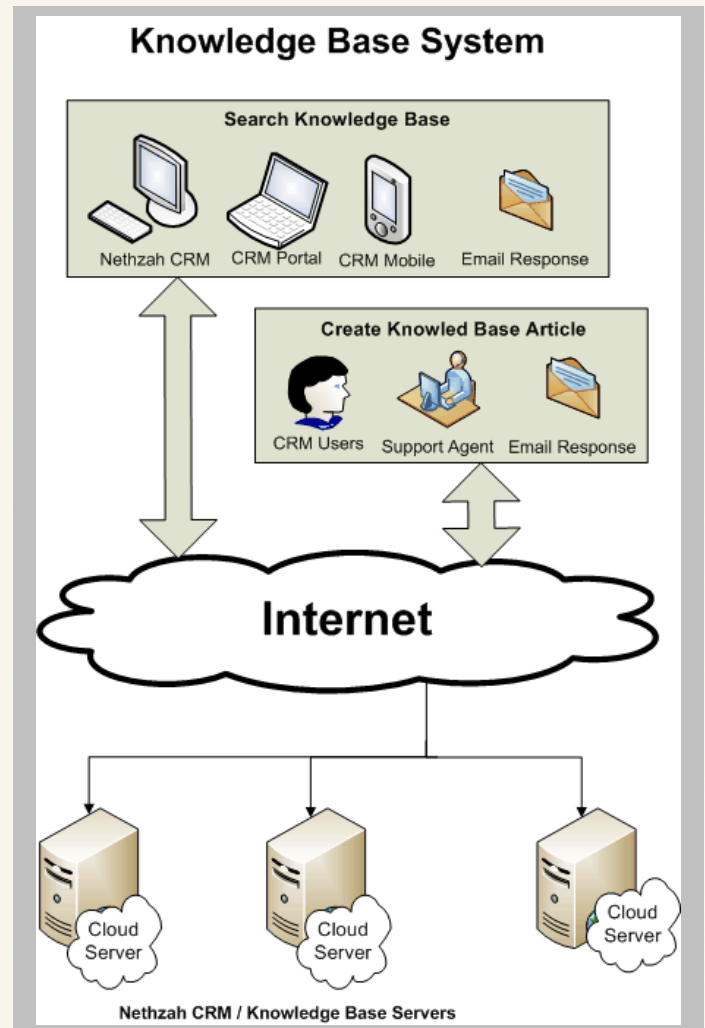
Knowledge Base System

Search Knowledge Base

Nethzah CRM
CRM Portal
CRM Mobile
Email Response

Create Knowled Base Article

CRM Users
Support Agent
Email Response

Internet

Cloud Server
Cloud Server
Cloud Server

Nethzah CRM / Knowledge Base Servers